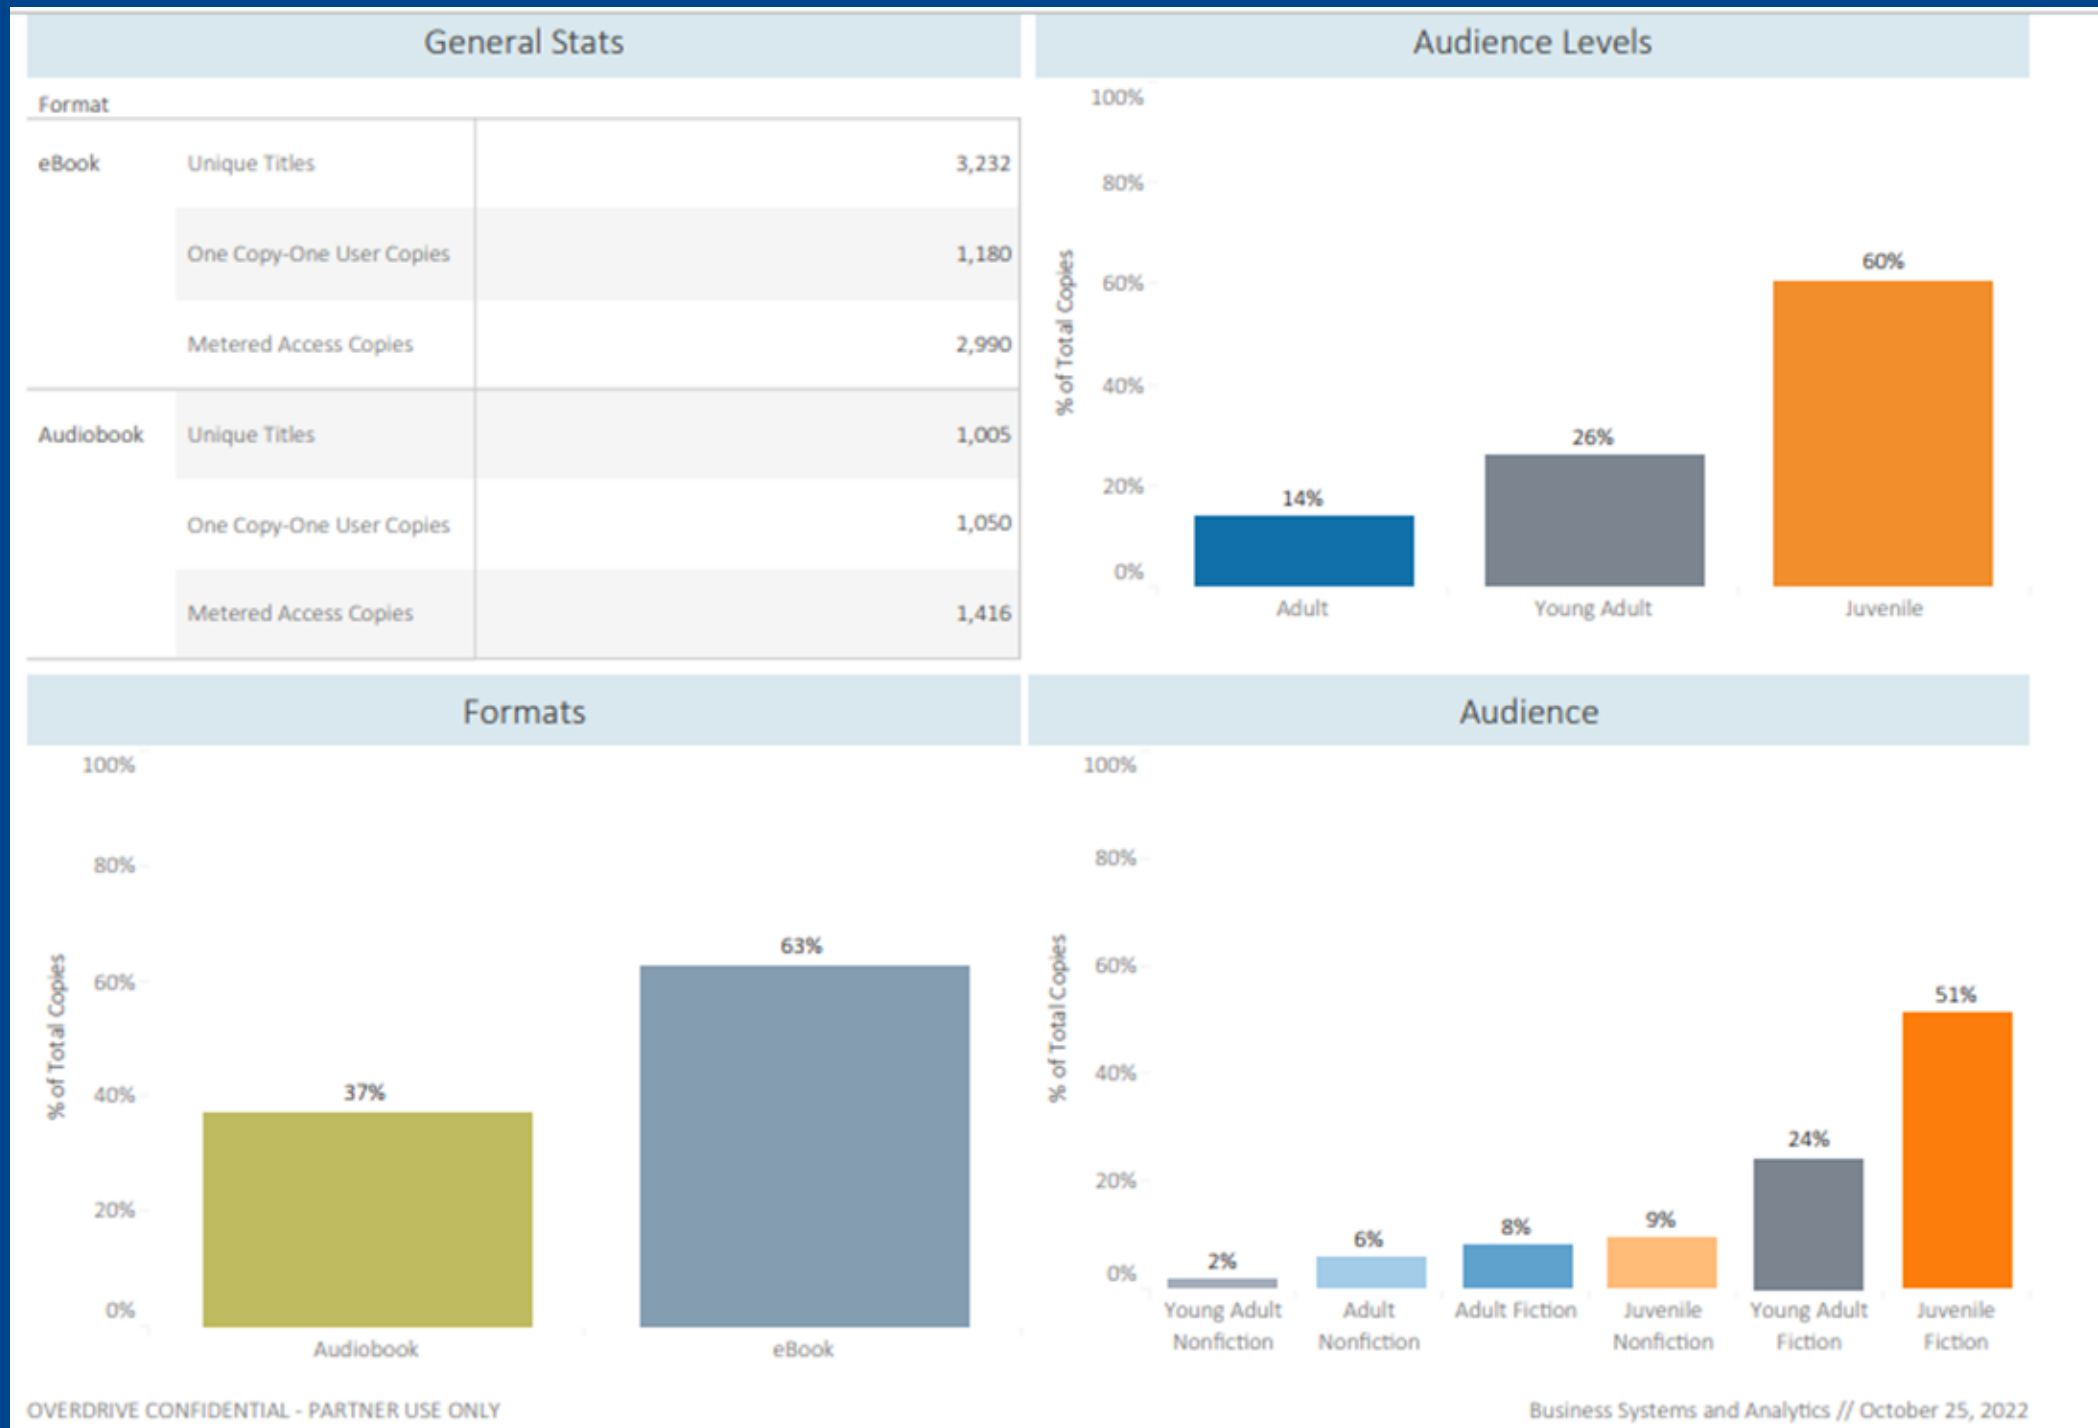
General Stats

Audience Levels

| Format | | |
|---|---|---|
| eBook | Unique Titles | 3,232 |
| | One Copy-One User Copies | 1,180 |
| | Metered Access Copies | 2,990 |
| Audiobook | Unique Titles | 1,005 |
| | One Copy-One User Copies | 1,050 |
| | Metered Access Copies | 1,416 |

100%
80%
60%
40%
20%
0%
% of Total Copies
14%
Adult
26%
Young Adult
60%
Juvenile

Formats

100%
80%
60%
40%
20%
0%
% of Total Copies
37%
Audiobook
63%
eBook

Audience

100%
80%
60%
40%
20%
0%
% of Total Copies
2%
Young Adult Nonfiction
6%
Adult Nonfiction
8%
Adult Fiction
9%
Juvenile Nonfiction
24%
Young Adult Fiction
51%
Juvenile Fiction

OVERDRIVE CONFIDENTIAL - PARTNER USE ONLY

Business Systems and Analytics // October 25, 2022